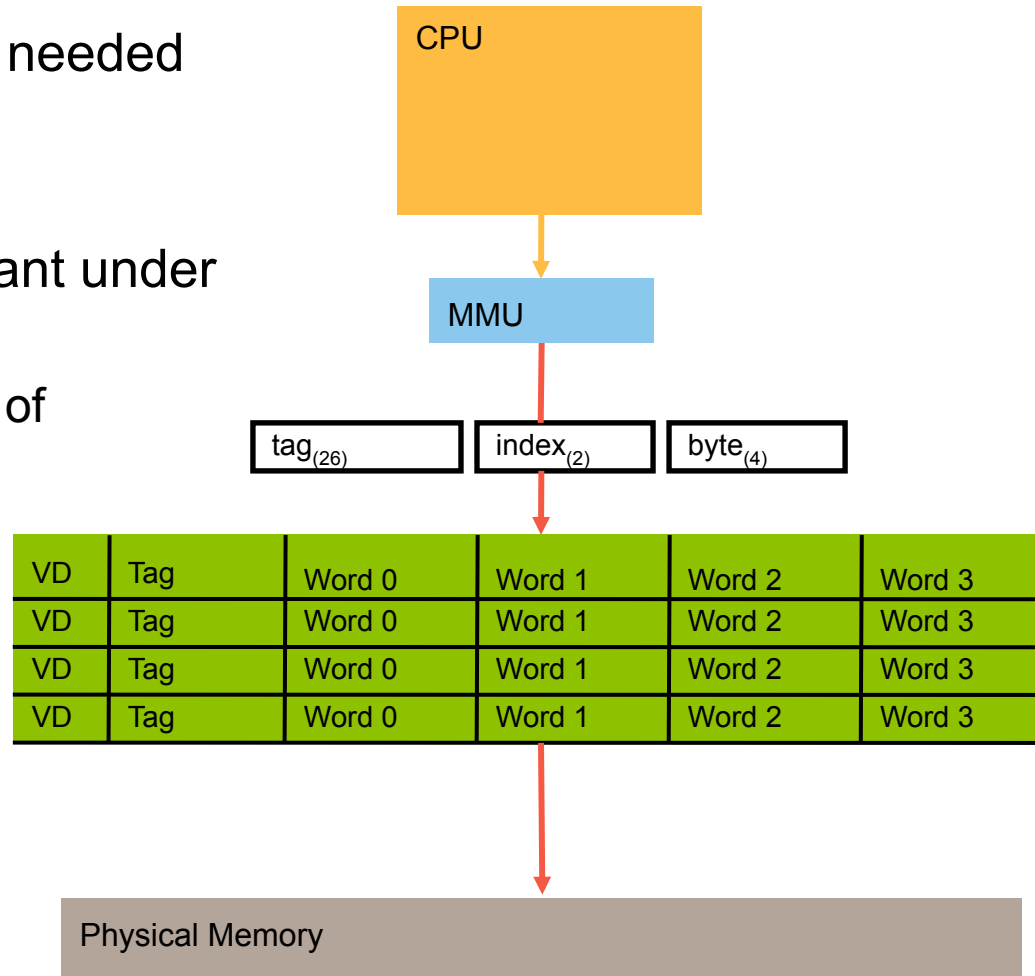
needed

ant under

of

CPU

MMU

$tag_{(26)}$ $index_{(2)}$ $byte_{(4)}$

| VD | Tag | Word 0 | Word 1 | Word 2 | Word 3 |
|---|---|---|---|---|---|
| VD | Tag | Word 0 | Word 1 | Word 2 | Word 3 |
| VD | Tag | Word 0 | Word 1 | Word 2 | Word 3 |
| VD | Tag | Word 0 | Word 1 | Word 2 | Word 3 |

Physical Memory